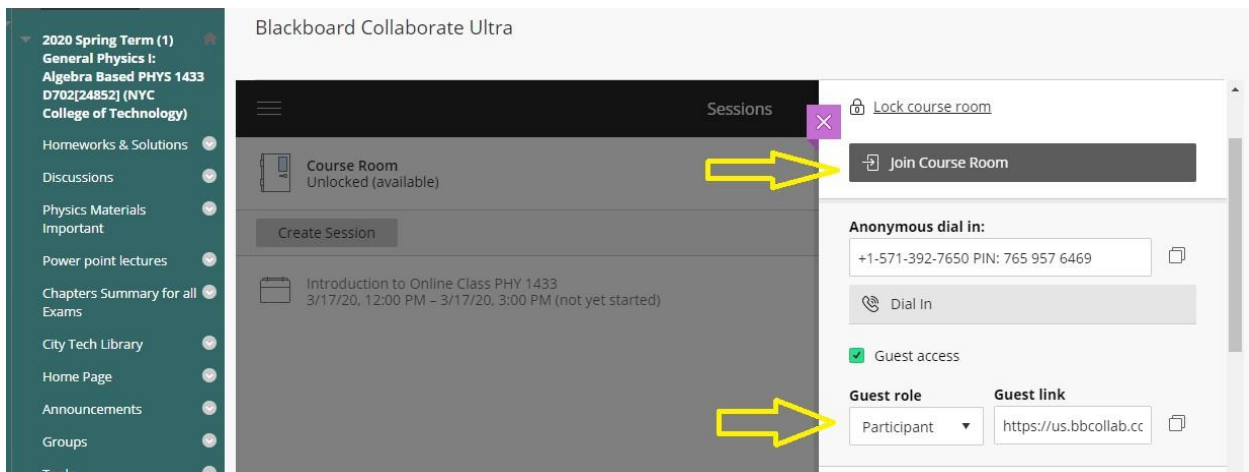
2020 Spring Term (1) General Physics I: Algebra Based PHYS 1433 D702[24852] (NYC College of Technology)

Homeworks & Solutions

Discussions

Physics Materials Important

Power point lectures

Chapters Summary for all Exams

City Tech Library

Home Page

Announcements

Groups

Blackboard Collaborate Ultra

Sessions

Course Room
Unlocked (available)

Create Session

Introduction to Online Class PHY 1433
3/17/20, 12:00 PM – 3/17/20, 3:00 PM (not yet started)

Lock course room

Join Course Room

Anonymous dial in:

+1-571-392-7650 PIN: 765 957 6469

Dial In

Guest access

Guest role

Participant

Guest link

https://us.bbcollab.cc